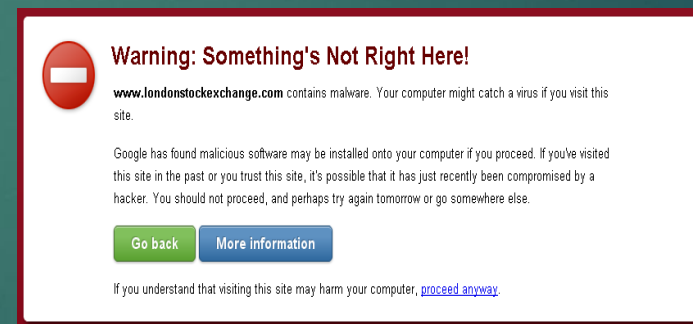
Warning: Something's Not Right Here!

www.londonstockexchange.com contains malware. Your computer might catch a virus if you visit this site.

Google has found malicious software may be installed onto your computer if you proceed. If you've visited this site in the past or you trust this site, it's possible that it has just recently been compromised by a hacker. You should not proceed, and perhaps try again tomorrow or go somewhere else.

Go back

More information

If you understand that visiting this site may harm your computer, proceed anyway.